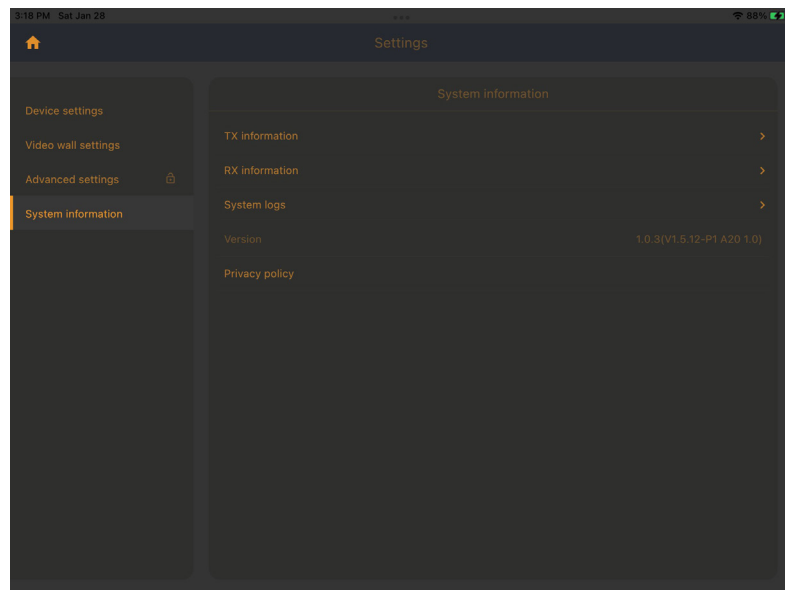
3:18 PM Sat Jan 28

88%

Settings

Device settings

Video wall settings

Advanced settings

System information

System information

TX information

RX information

System logs

Version

1.0.3(V1.5.12-P1 A20 1.0)

Privacy policy